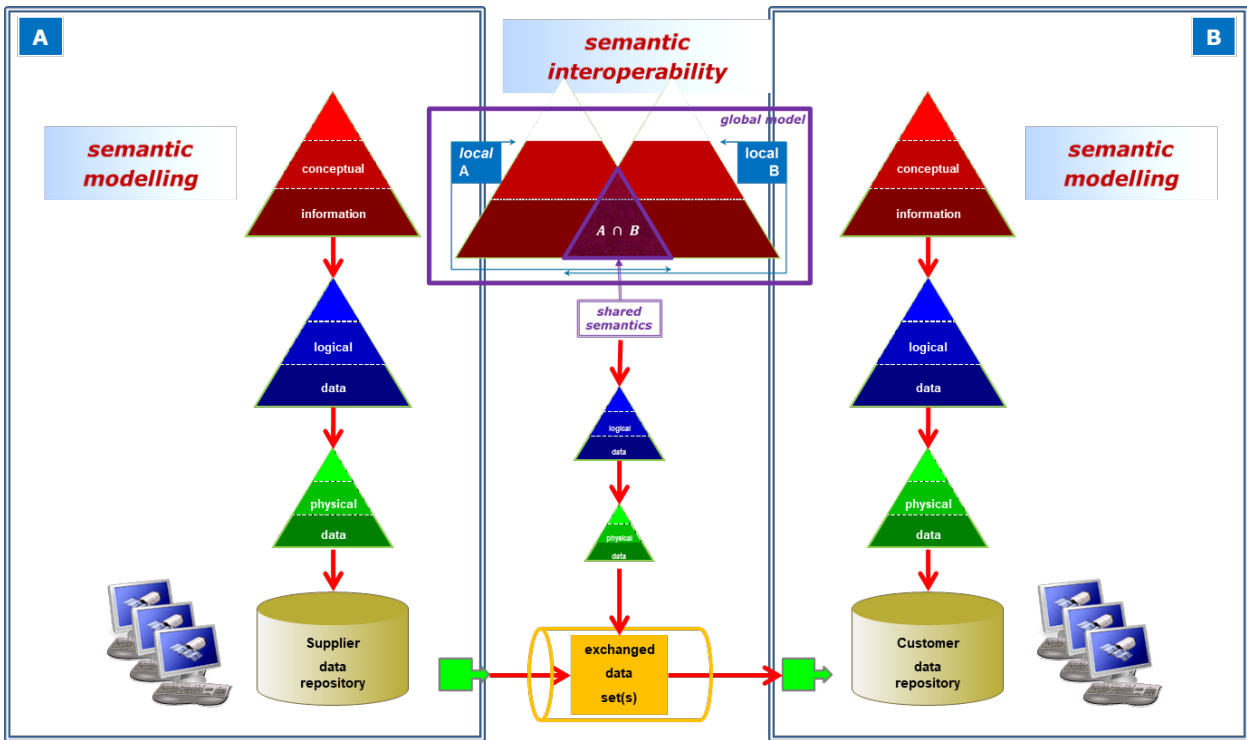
A

semantic modelling

conceptual
information

logical
data

physical
data

Supplier data repository

semantic interoperability

global model

local A

local B

$A \cap B$

shared semantics

logical
data

physical
data

exchanged data set(s)

B

semantic modelling

conceptual
information

logical
data

physical
data

Customer data repository